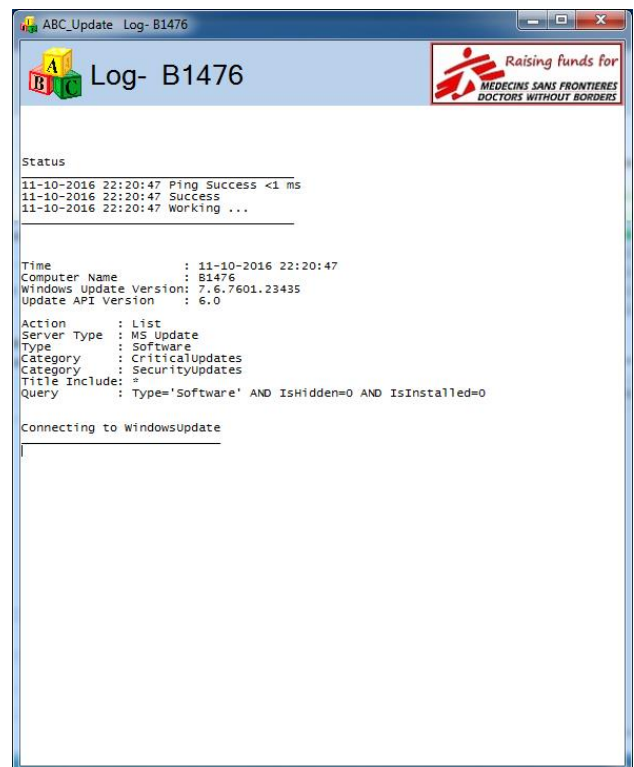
ABC_Update Log- B1476

Log- B1476

Raising funds for MEDECINS SANS FRONTIERES DOCTORS WITHOUT BORDERS

Status

11-10-2016 22:20:47 Ping Success <1 ms
11-10-2016 22:20:47 Success
11-10-2016 22:20:47 Working ...

Time : 11-10-2016 22:20:47
Computer Name : B1476
Windows Update Version: 7.6.7601.23435
Update API Version : 6.0

Action : List
Server Type : MS Update
Type : Software
Category : CriticalUpdates
Category : SecurityUpdates
Title Include: *
Query : Type='Software' AND IsHidden=0 AND IsInstalled=0

Connecting to WindowsUpdate